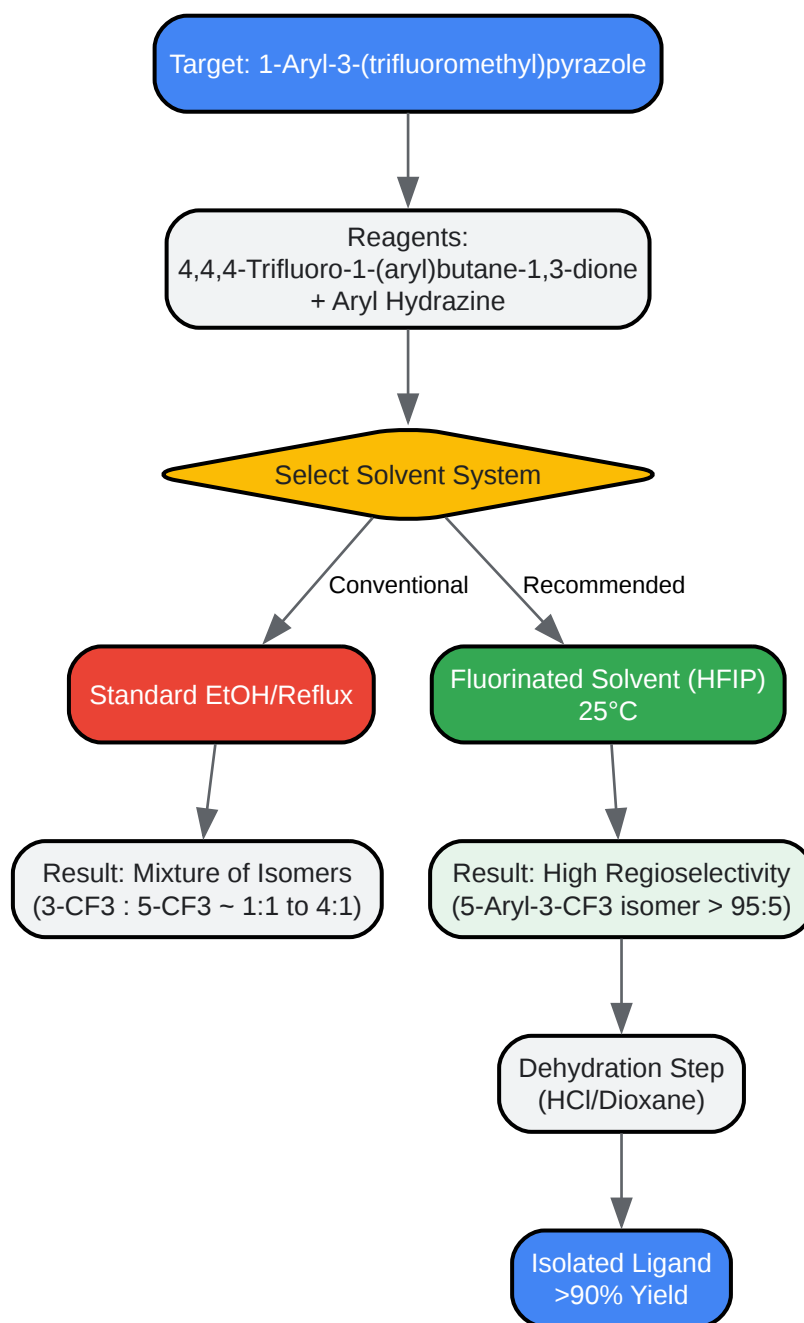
Target: 1-Aryl-3-(trifluoromethyl)pyrazole

Reagents:
4,4,4-Trifluoro-1-(aryl)butane-1,3-dione
+ Aryl Hydrazine

Select Solvent System

Conventional

Recommended

Standard EtOH/Reflux

Fluorinated Solvent (HFIP)
25°C

Result: Mixture of Isomers
(3-CF3 : 5-CF3 ~ 1:1 to 4:1)

Result: High Regioselectivity
(5-Aryl-3-CF3 isomer > 95:5)

Dehydration Step
(HCl/Dioxane)

Isolated Ligand
>90% Yield